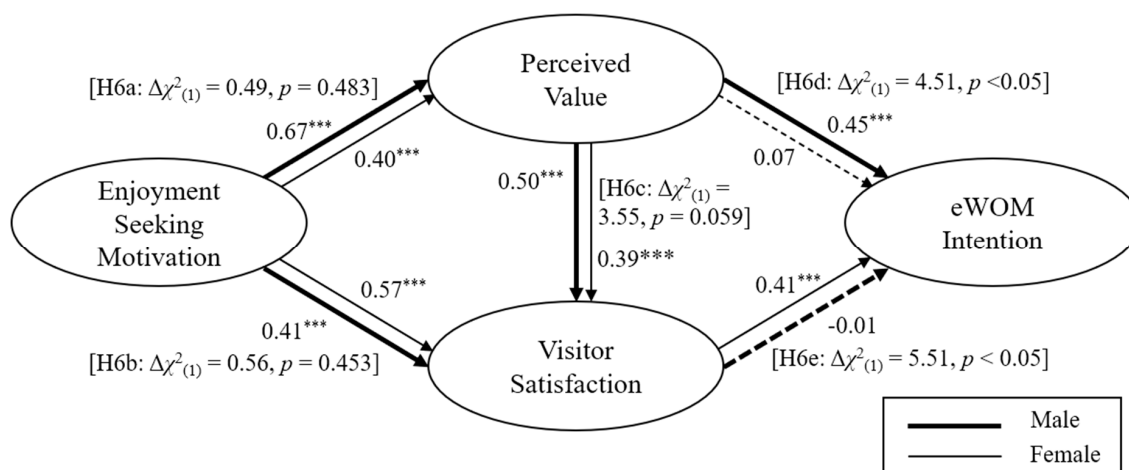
Perceived Value

[H6a: $\Delta\chi^2_{(1)} = 0.49$, $p = 0.483$]

0.67***

0.40***

[H6d: $\Delta\chi^2_{(1)} = 4.51$, $p <0.05$]

0.45***

0.07

Enjoyment Seeking Motivation

0.50***

[H6c: $\Delta\chi^2_{(1)} = 3.55$, $p = 0.059$]

0.39***

eWOM Intention

0.57***

0.41***

0.41***

-0.01

[H6b: $\Delta\chi^2_{(1)} = 0.56$, $p = 0.453$]

Visitor Satisfaction

[H6e: $\Delta\chi^2_{(1)} = 5.51$, $p < 0.05$]

Male

Female